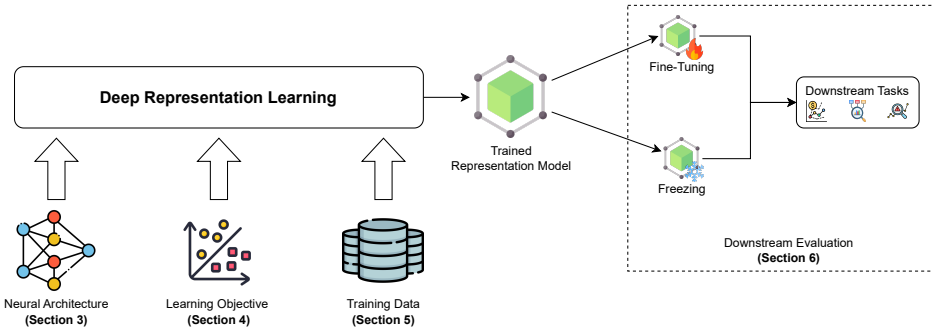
Deep Representation Learning

Neural Architecture
(Section 3)

Learning Objective
(Section 4)

Training Data
(Section 5)

Trained
Representation Model

Fine-Tuning

Freezing

Downstream Tasks

Downstream Evaluation
(Section 6)